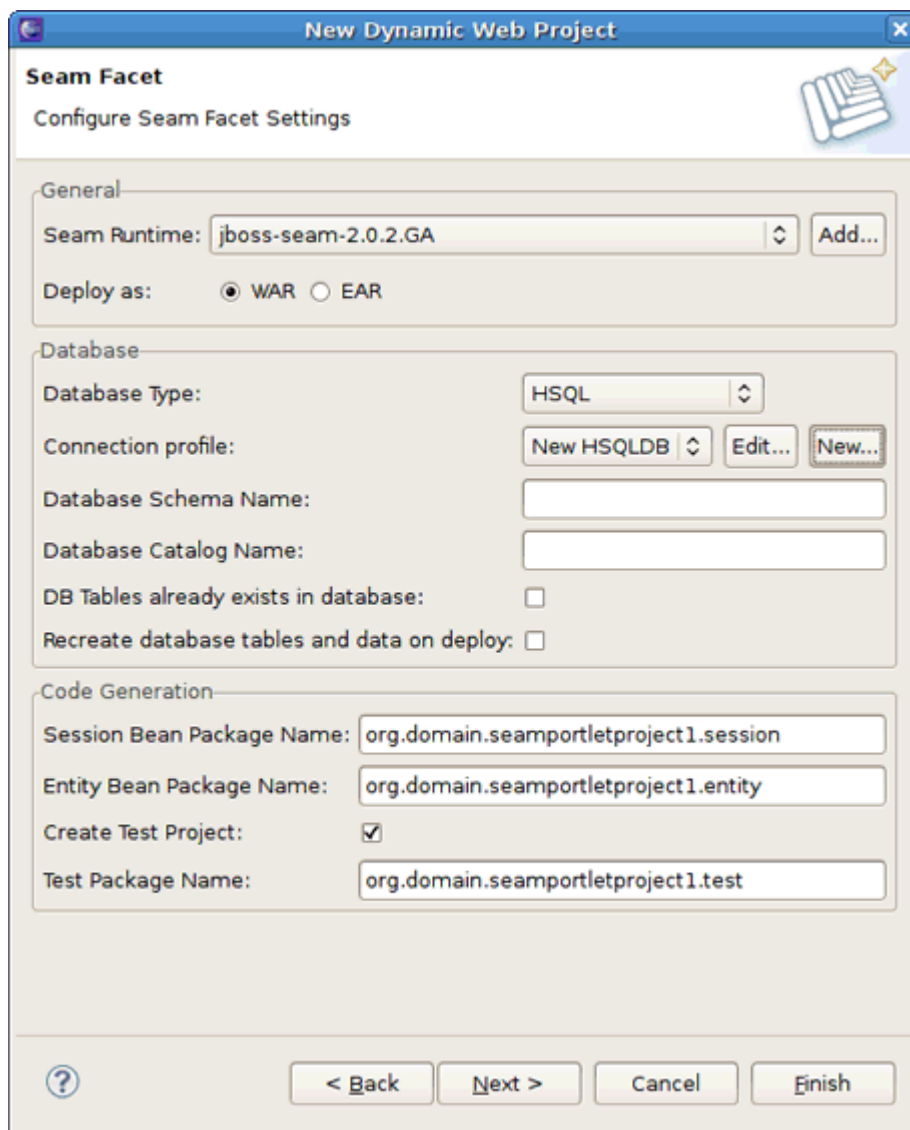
New Dynamic Web Project

Seam Facet

Configure Seam Facet Settings

General

Seam Runtime: jboss-seam-2.0.2.GA Add...

Deploy as: WAR EAR

Database

Database Type: HSQL

Connection profile: New HSQLDB Edit... New...

Database Schema Name:

Database Catalog Name:

DB Tables already exists in database:

Recreate database tables and data on deploy:

Code Generation

Session Bean Package Name: org.domain.seamportletproject1.session

Entity Bean Package Name: org.domain.seamportletproject1.entity

Create Test Project:

Test Package Name: org.domain.seamportletproject1.test

< Back Next > Cancel Finish